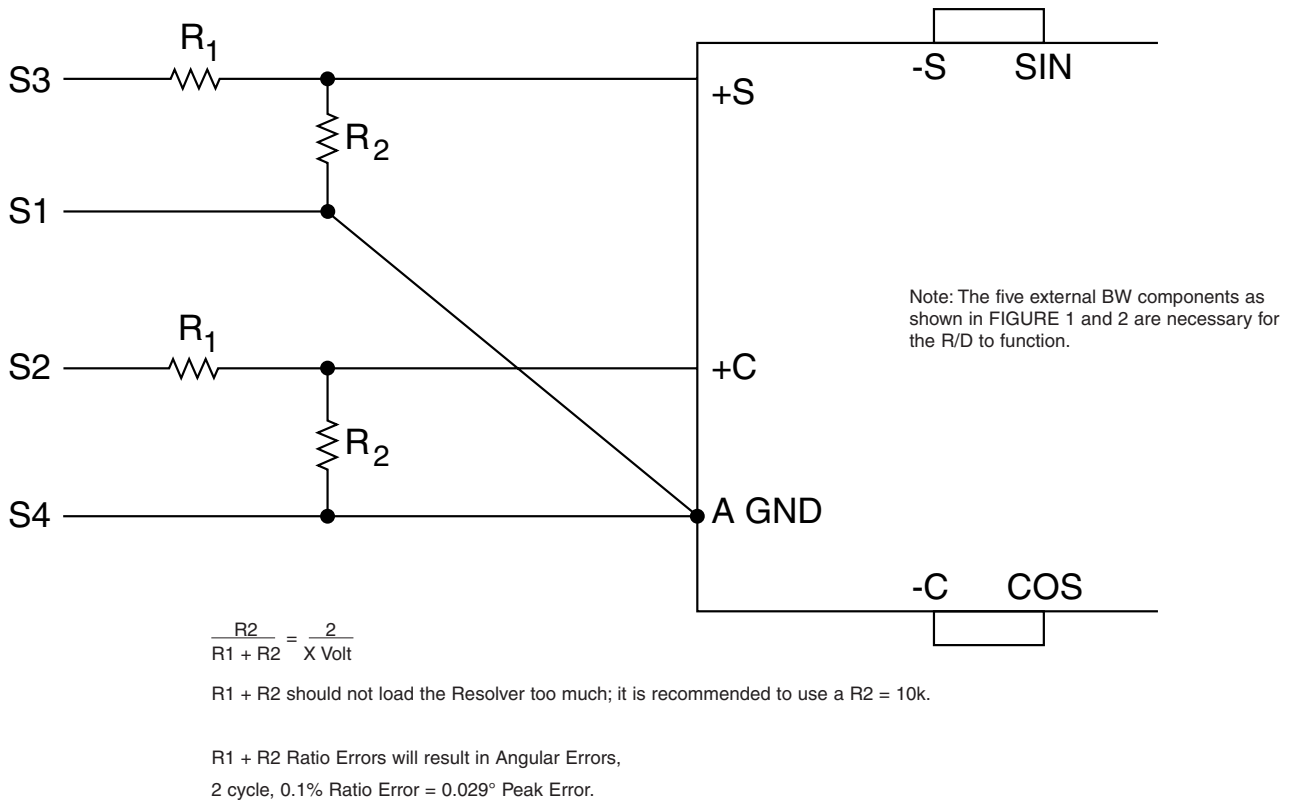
$R_1$

S3

$R_2$

S1

$R_1$

S2

$R_2$

S4

-S SIN

+S

+C

A GND

-C COS

Note: The five external BW components as shown in FIGURE 1 and 2 are necessary for the R/D to function.

$\frac{R2}{R1 + R2} = \frac{2}{X\ Volt}$

R1 + R2 should not load the Resolver too much; it is recommended to use a R2 = 10k.

R1 + R2 Ratio Errors will result in Angular Errors,
2 cycle, 0.1% Ratio Error = 0.029° Peak Error.